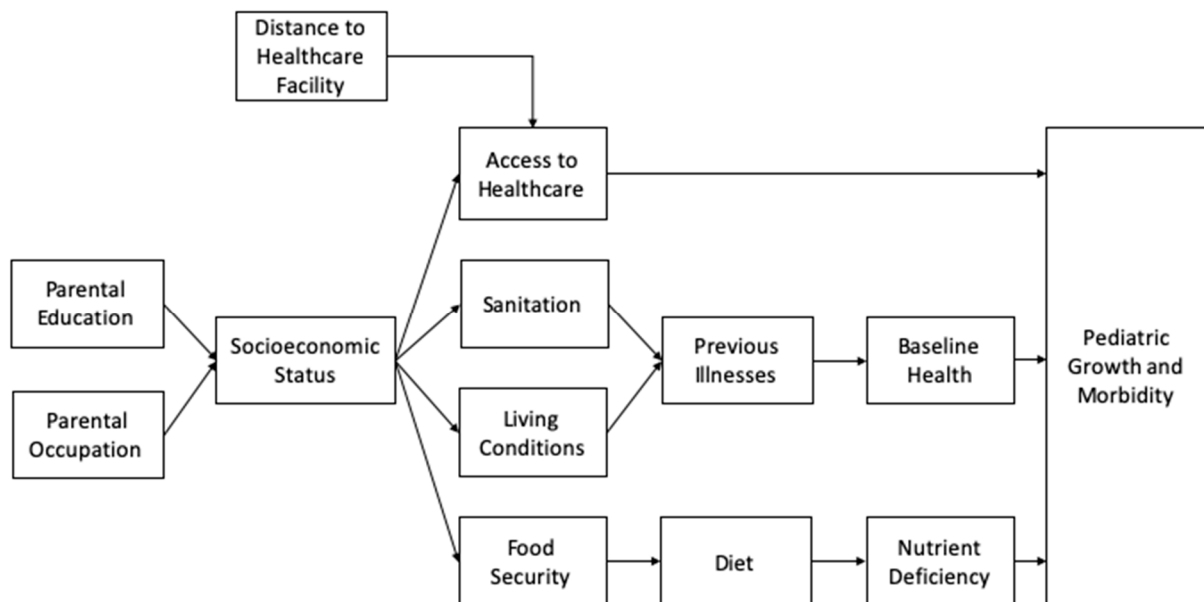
Distance to Healthcare Facility

Access to Healthcare

Parental Education

Parental Occupation

Socioeconomic Status

Sanitation

Living Conditions

Previous Illnesses

Baseline Health

Food Security

Diet

Nutrient Deficiency

Pediatric Growth and Morbidity